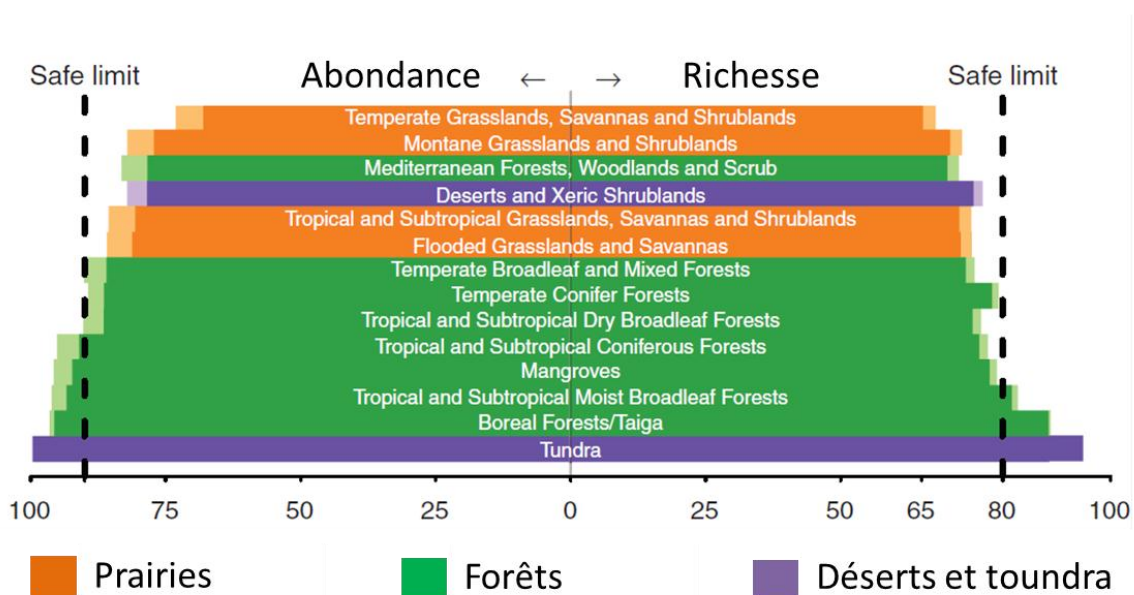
Safe limit

Abondance ← → Richesse

Safe limit

Temperate Grasslands, Savannas and Shrublands
Montane Grasslands and Shrublands
Mediterranean Forests, Woodlands and Scrub
Deserts and Xeric Shrublands
Tropical and Subtropical Grasslands, Savannas and Shrublands
Flooded Grasslands and Savannas
Temperate Broadleaf and Mixed Forests
Temperate Conifer Forests
Tropical and Subtropical Dry Broadleaf Forests
Tropical and Subtropical Coniferous Forests
Mangroves
Tropical and Subtropical Moist Broadleaf Forests
Boreal Forests/Taiga
Tundra

100 75 50 25 0 25 50 65 80 100

Prairies

Forêts

Déserts et toundra